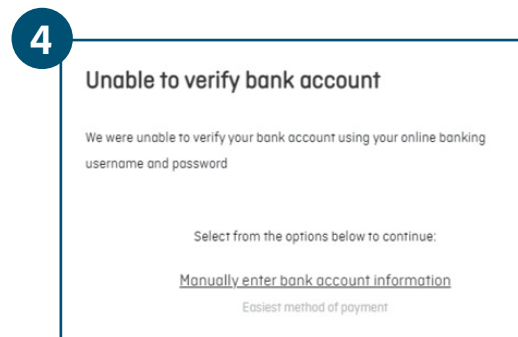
4

Unable to verify bank account

We were unable to verify your bank account using your online banking username and password

Select from the options below to continue:

Manually enter bank account information

Easiest method of payment